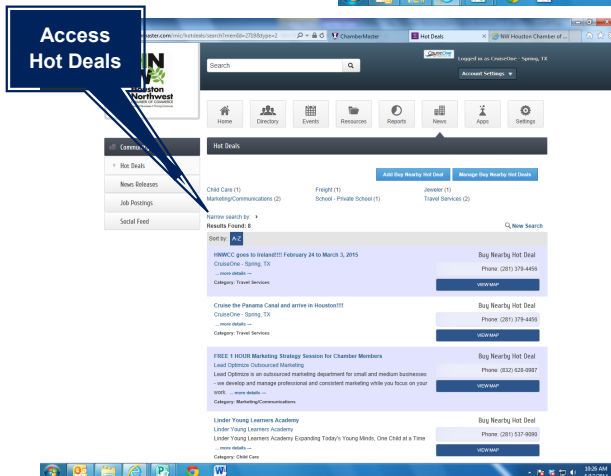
Access Hot Deals

...aster.com/mic/hotdeals/search?memId=2759&type=2

ChamberMaster

Hot Deals

NW Houston Chamber of ...

Search

Logged in as CruiseOne - Spring, TX

Account Settings

Houston Northwest

Home

Directory

Events

Resources

Reports

News

Apps

Settings

Community

Hot Deals

News Releases

Job Postings

Social Feed

Hot Deals

Add Buy Nearby Hot Deal

Manage Buy Nearby Hot Deals

Child Care (1)

Freight (1)

Jeweler (1)

Marketing/Communications (2)

School - Private School (1)

Travel Services (2)

Narrow search by:

Results Found: 8

New Search

Sort by: A-Z

HNWCC goes to Ireland!!!! February 24 to March 3, 2015

CruiseOne - Spring, TX

... more details —

Category: Travel Services

Buy Nearby Hot Deal

Phone: (281) 379-4456

VIEW MAP

Cruise the Panama Canal and arrive in Houston!!!!

CruiseOne - Spring, TX

... more details —

Category: Travel Services

Buy Nearby Hot Deal

Phone: (281) 379-4456

VIEW MAP

FREE 1 HOUR Marketing Strategy Session for Chamber Members

Lead Optimize Outsourced Marketing

Lead Optimize is an outsourced marketing department for small and medium businesses - we develop and manage professional and consistent marketing while you focus on your work ... more details —

Category: Marketing/Communications

Buy Nearby Hot Deal

Phone: (832) 628-0987

VIEW MAP

Linder Young Learners Academy

Linder Young Learners Academy

Linder Young Learners Academy Expanding Today's Young Minds, One Child at a Time

... more details —

Category: Child Care

Buy Nearby Hot Deal

Phone: (281) 537-9090

VIEW MAP

10:26 AM